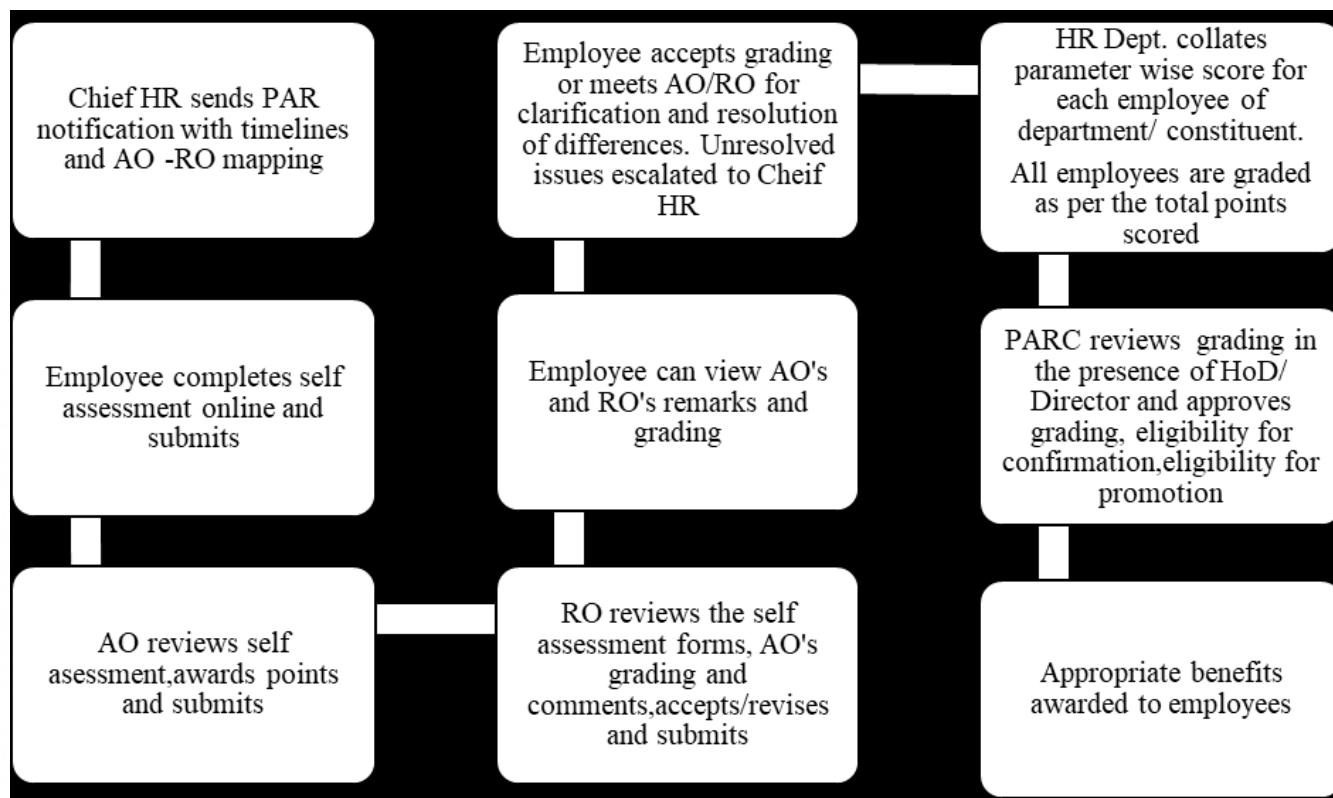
Chief HR sends PAR notification with timelines and AO -RO mapping

Employee completes self assessment online and submits

AO reviews self asessment,awards points and submits

RO reviews the self assessment forms, AO's grading and comments,accepts/revises and submits

Employee can view AO's and RO's remarks and grading

Employee accepts grading or meets AO/RO for clarification and resolution of differences. Unresolved issues escalated to Cheif HR

HR Dept. collates parameter wise score for each employee of department/ constituent.

All employees are graded as per the total points scored

PARC reviews grading in the presence of HoD/ Director and approves grading, eligibility for confirmation,eligibility for promotion

Appropriate benefits awarded to employees